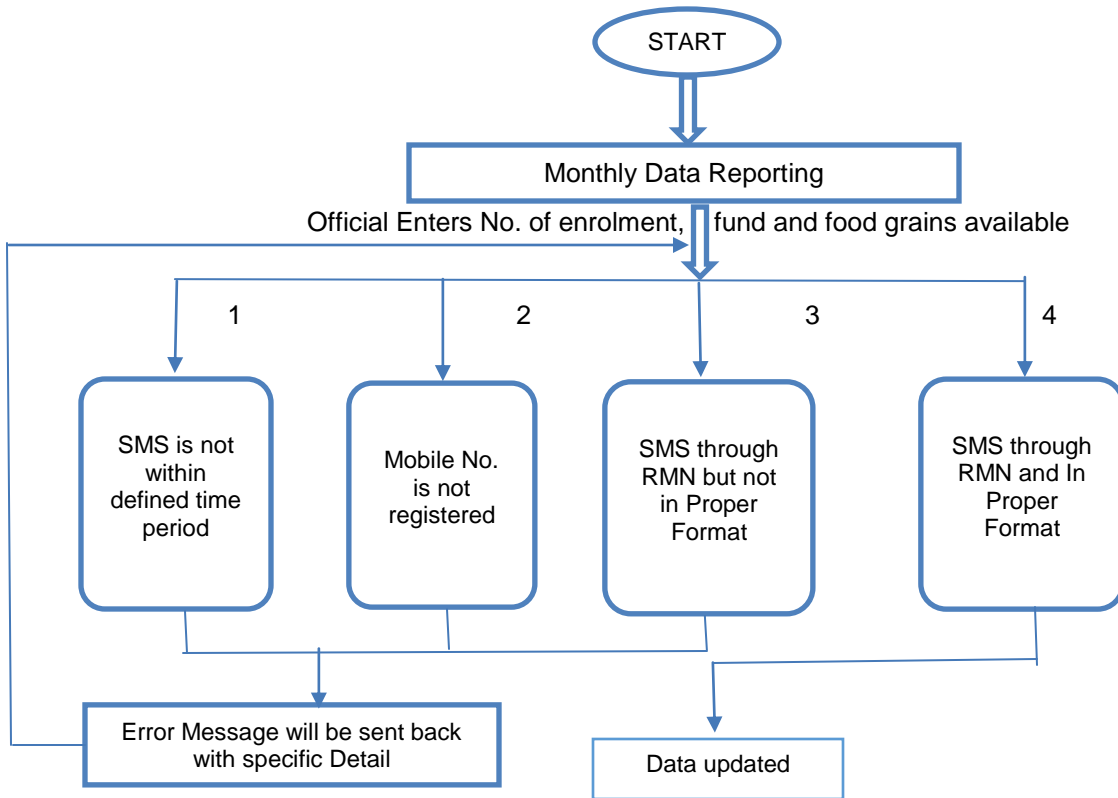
START

Monthly Data Reporting

Official Enters No. of enrolment, fund and food grains available

1

2

3

4

SMS is not within defined time period

Mobile No. is not registered

SMS through RMN but not in Proper Format

SMS through RMN and In Proper Format

Error Message will be sent back with specific Detail

Data updated